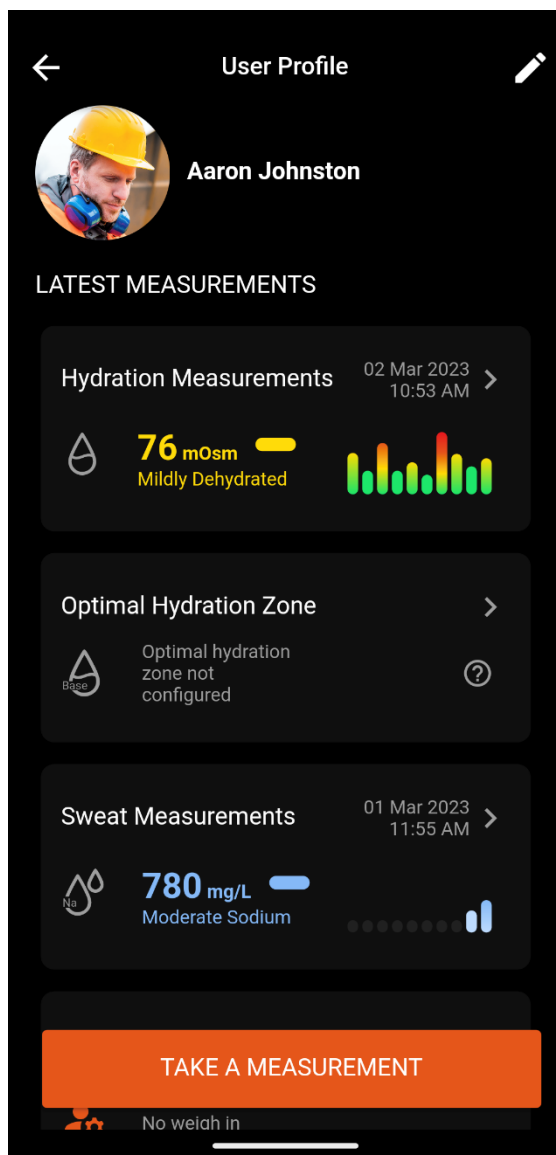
User Profile

Aaron Johnston

LATEST MEASUREMENTS

Hydration Measurements
02 Mar 2023
10:53 AM

76 mOsm
Mildly Dehydrated

Optimal Hydration Zone

Base
Optimal hydration zone not configured

Sweat Measurements
01 Mar 2023
11:55 AM

Na
780 mg/L
Moderate Sodium

TAKE A MEASUREMENT

No weigh in